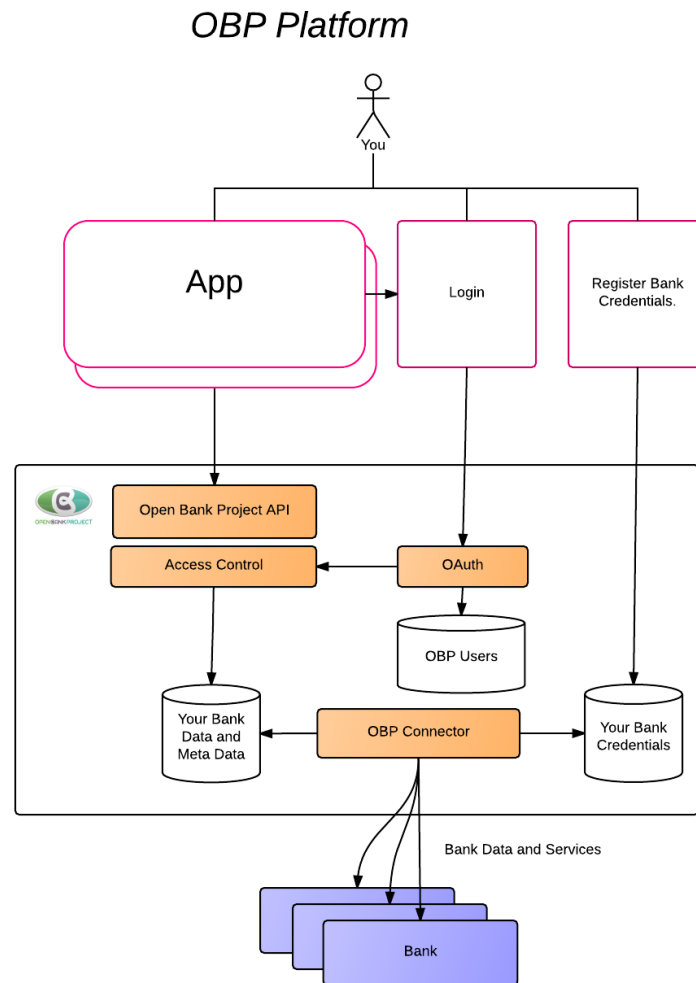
OBP Platform

You

App

Login

Register Bank Credentials.

OPEN BANK PROJECT

Open Bank Project API

Access Control

OAuth

OBP Users

Your Bank Data and Meta Data

OBP Connector

Your Bank Credentials

Bank Data and Services

Bank